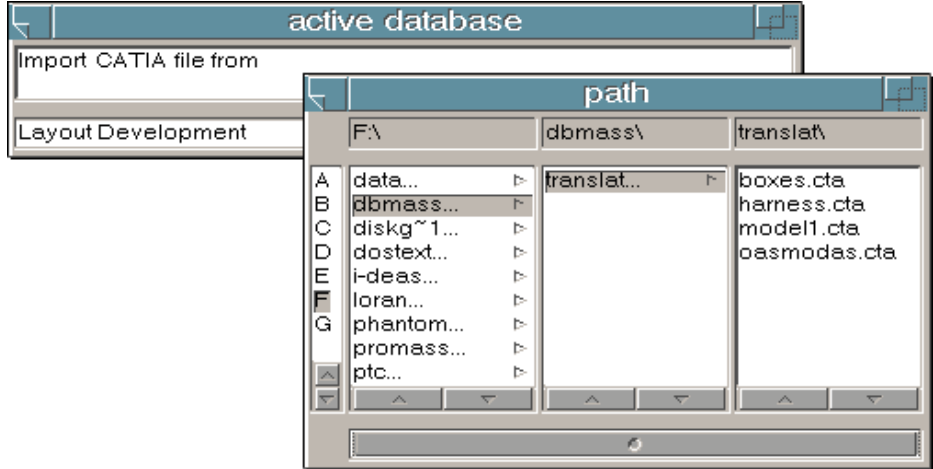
active database

Import CATIA file from

Layout Development

path

F:\

dbmass\

translat\

A
B
C
D
E
F
G

data...
dbmass...
diskg~1...
dostext...
i-deas...
loran...
phantom...
promass...
ptc...

translat...

boxes.cta
harness.cta
model1.cta
oasmodas.cta